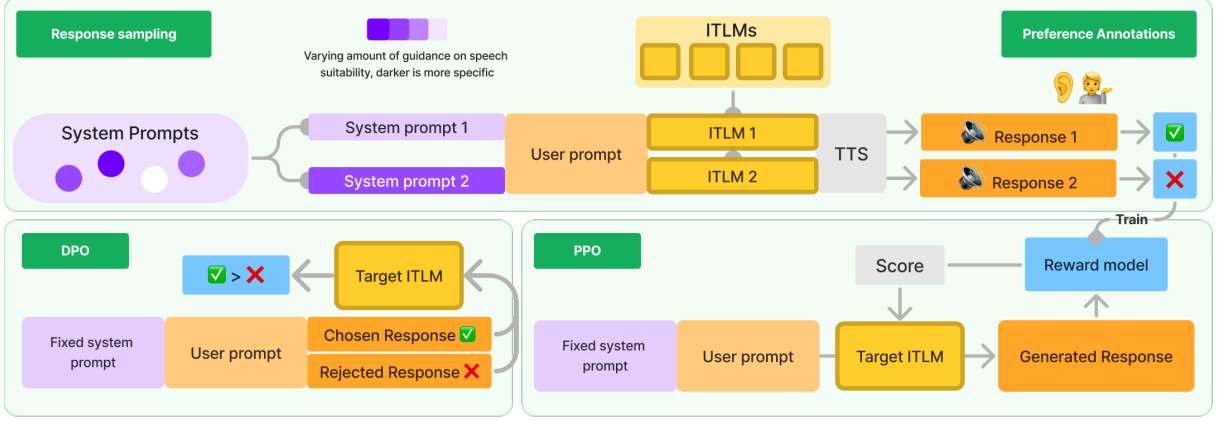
Response sampling

Varying amount of guidance on speech suitability, darker is more specific

ITLMs

Preference Annotations

System Prompts

System prompt 1

System prompt 2

User prompt

ITLM 1

ITLM 2

TTS

Response 1 ✅

Response 2 ❌

Train

DPO

✅ > ❌

Target ITLM

Fixed system prompt

User prompt

Chosen Response ✅

Rejected Response ❌

PPO

Score

Reward model

Fixed system prompt

User prompt

Target ITLM

Generated Response